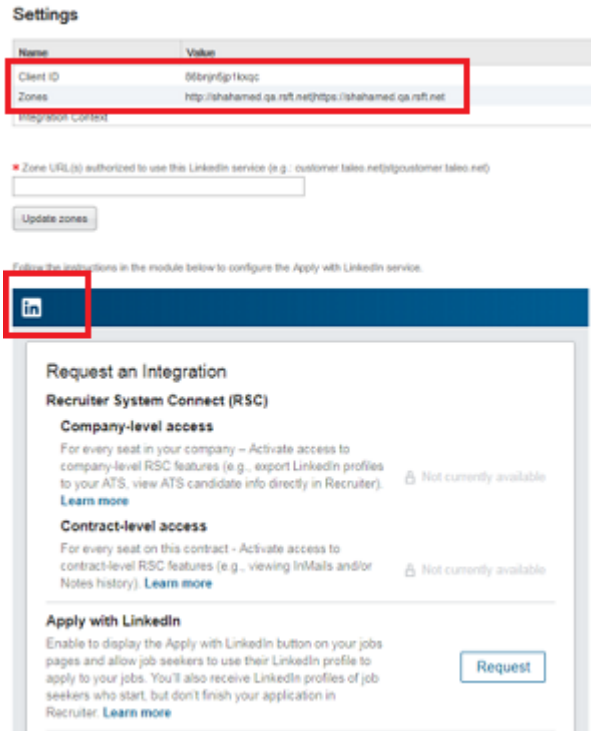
Settings

| Name | Value |
|---|---|
| Client ID | 86bnjn6p1kxqc |
| Zones | http://shahamed.qa.rsft.net|https://shahamed.qa.rsft.net |
| Integration Context | |

* Zone URL(s) authorized to use this LinkedIn service (e.g.: customer.taleo.net|stgcustomer.taleo.net)

Update zones

Follow the instructions in the module below to configure the Apply with LinkedIn service.

in

Request an Integration

Recruiter System Connect (RSC)

Company-level access

For every seat in your company – Activate access to company-level RSC features (e.g., export LinkedIn profiles to your ATS, view ATS candidate info directly in Recruiter). Learn more

Not currently available

Contract-level access

For every seat on this contract - Activate access to contract-level RSC features (e.g., viewing InMails and/or Notes history). Learn more

Not currently available

Apply with LinkedIn

Enable to display the Apply with LinkedIn button on your jobs pages and allow job seekers to use their LinkedIn profile to apply to your jobs. You'll also receive LinkedIn profiles of job seekers who start, but don't finish your application in Recruiter. Learn more

Request